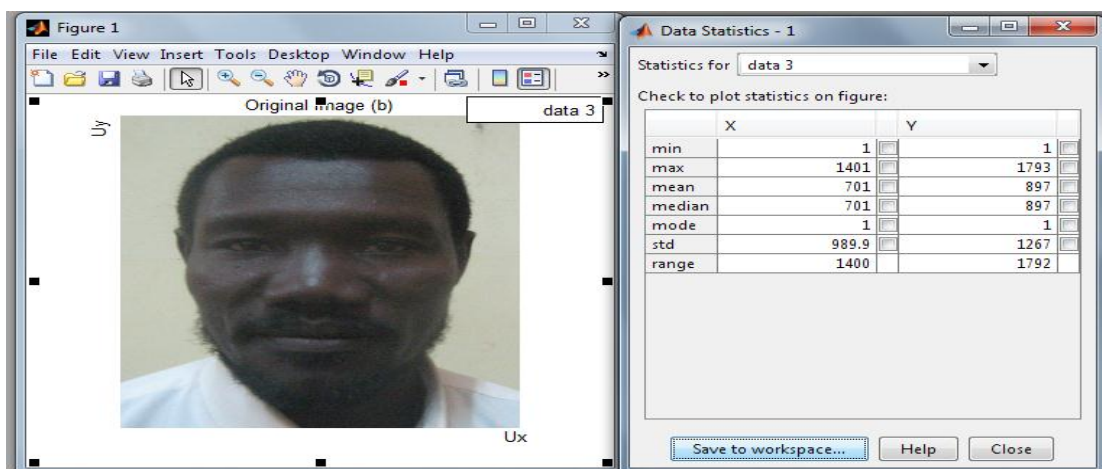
Figure 1

File Edit View Insert Tools Desktop Window Help

Original image (b)

data 3

Uy

Ux

Data Statistics - 1

Statistics for data 3

Check to plot statistics on figure:

| | X | | Y | |
|---|---|---|---|---|
| min | 1 | | 1 | |
| max | 1401 | | 1793 | |
| mean | 701 | | 897 | |
| median | 701 | | 897 | |
| mode | 1 | | 1 | |
| std | 989.9 | | 1267 | |
| range | 1400 | | 1792 | |

Save to workspace... Help Close